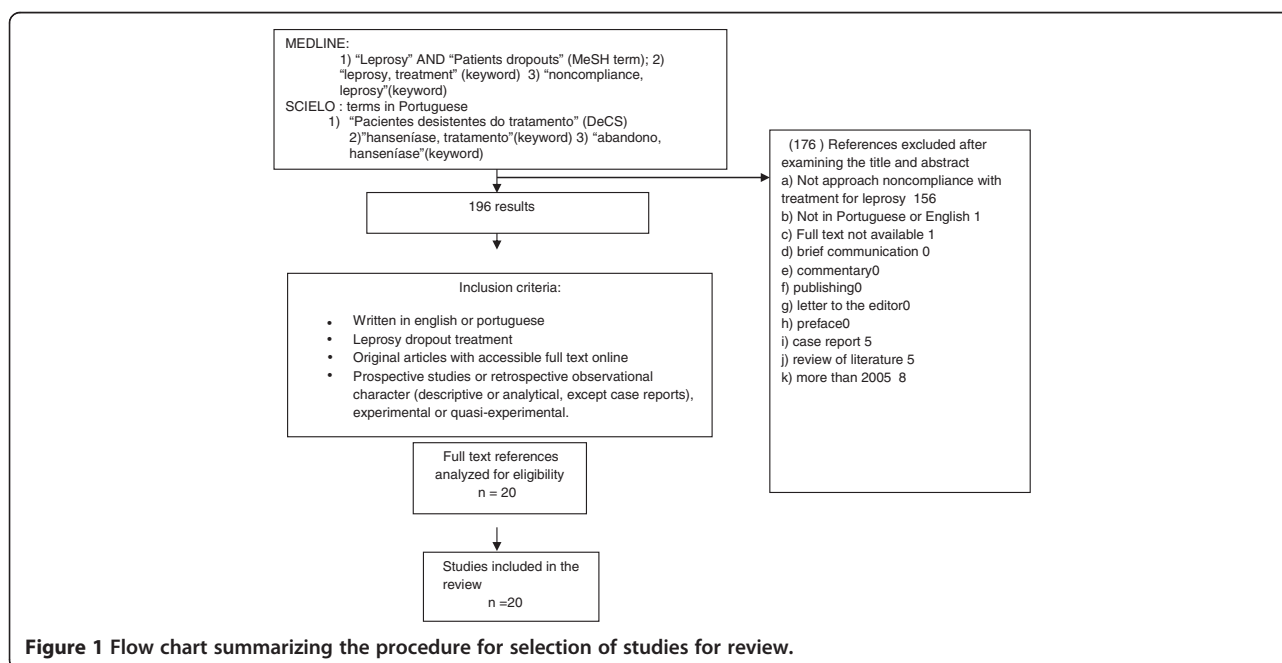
MEDLINE:
1) "Leprosy" AND "Patients dropouts" (MeSH term); 2) "leprosy, treatment" (keyword) 3) "noncompliance, leprosy"(keyword)
SCIELO : terms in Portuguese
1) "Pacientes desistentes do tratamento" (DeCS) 2)"hanseníase, tratamento"(keyword) 3) "abandono, hanseníase"(keyword)

196 results

Inclusion criteria:

- Written in english or portuguese
- Leprosy dropout treatment
- Original articles with accessible full text online
- Prospective studies or retrospective observational character (descriptive or analytical, except case reports), experimental or quasi-experimental.

Full text references analyzed for eligibility
n = 20

Studies included in the review
n =20

(176 ) References excluded after examining the title and abstract
a) Not approach noncompliance with treatment for leprosy 156
b) Not in Portuguese or English 1
c) Full text not available 1
d) brief communication 0
e) commentary0
f) publishing0
g) letter to the editor0
h) preface0
i) case report 5
j) review of literature 5
k) more than 2005 8

Figure 1 Flow chart summarizing the procedure for selection of studies for review.